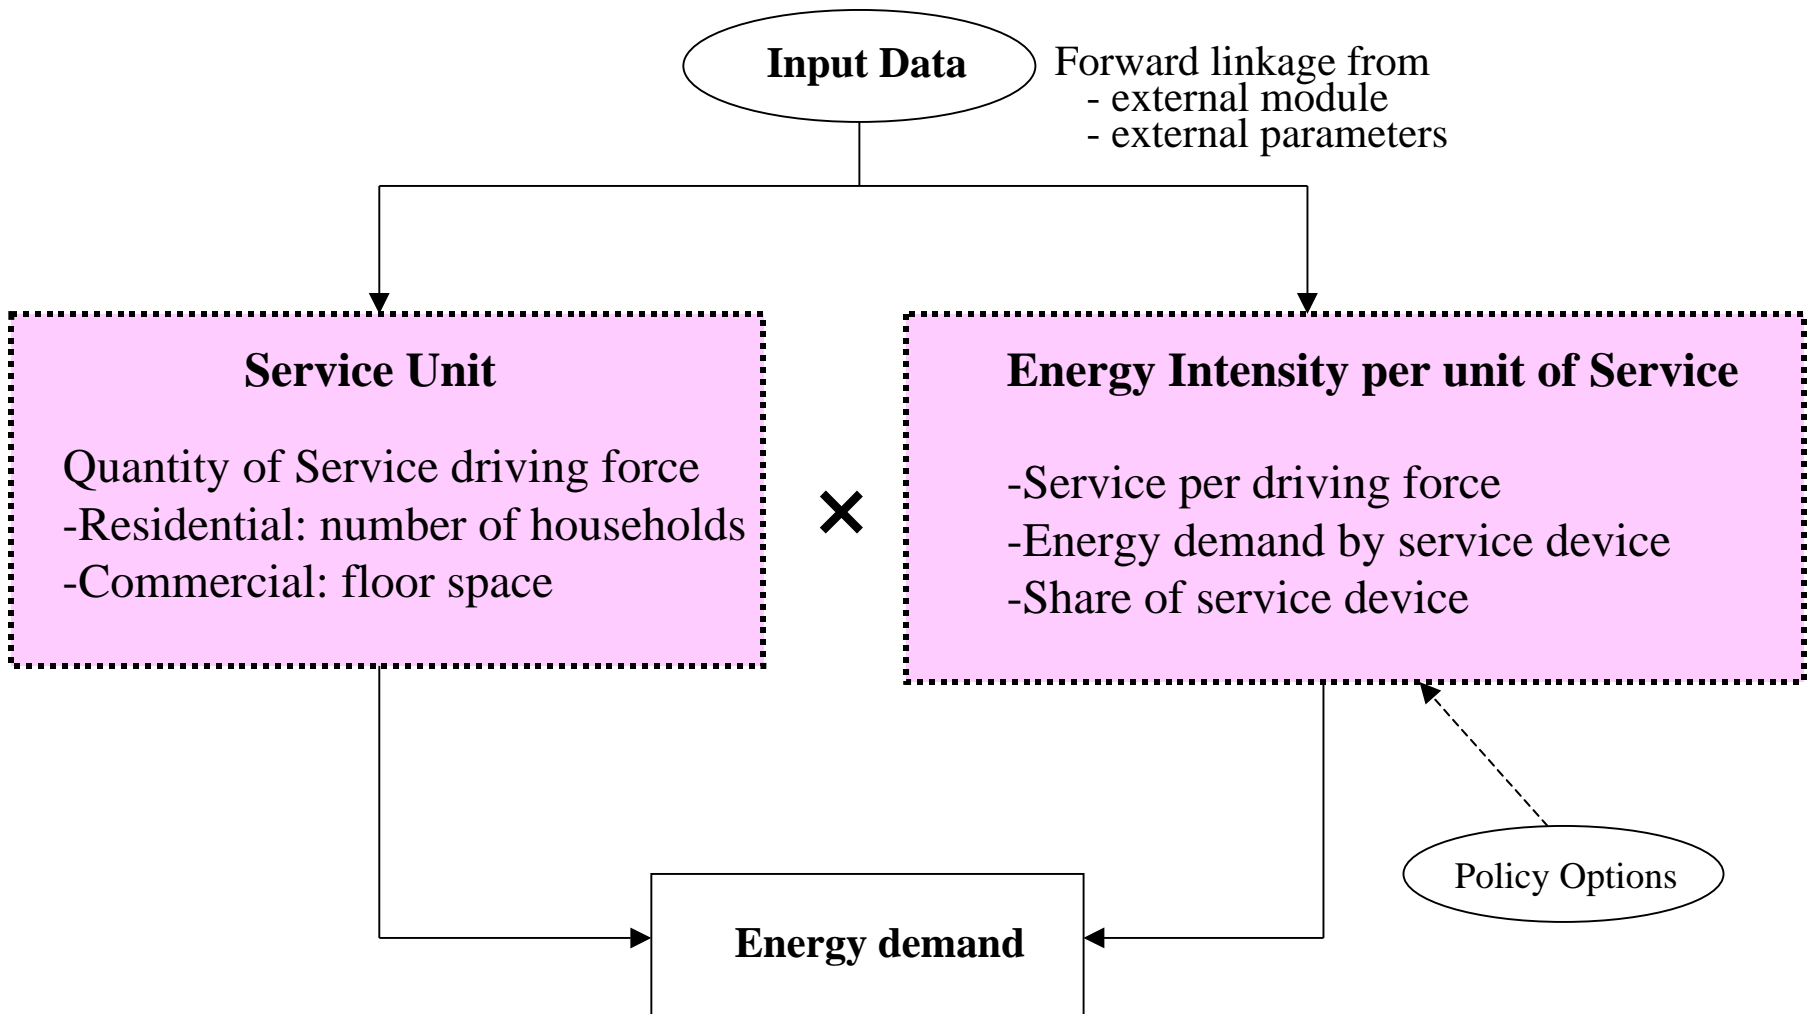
Input Data

Forward linkage from
- external module
- external parameters

Service Unit

Quantity of Service driving force
-Residential: number of households
-Commercial: floor space

×

Energy Intensity per unit of Service

-Service per driving force
-Energy demand by service device
-Share of service device

Policy Options

Energy demand